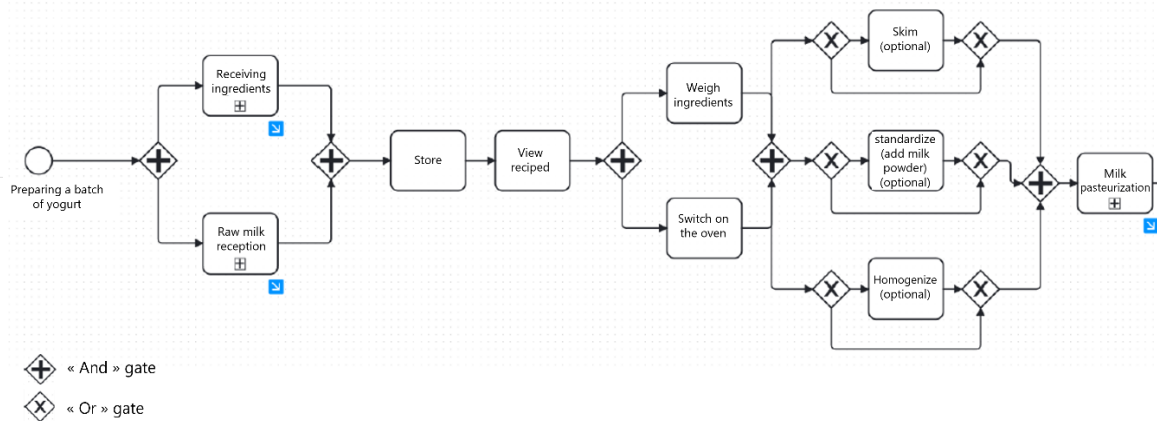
Preparing a batch of yogurt

Receiving ingredients

Raw milk reception

Store

View reciped

Weigh ingredients

Switch on the oven

Skim (optional)

standardize (add milk powder) (optional)

Homogenize (optional)

Milk pasteurization

« And » gate

« Or » gate